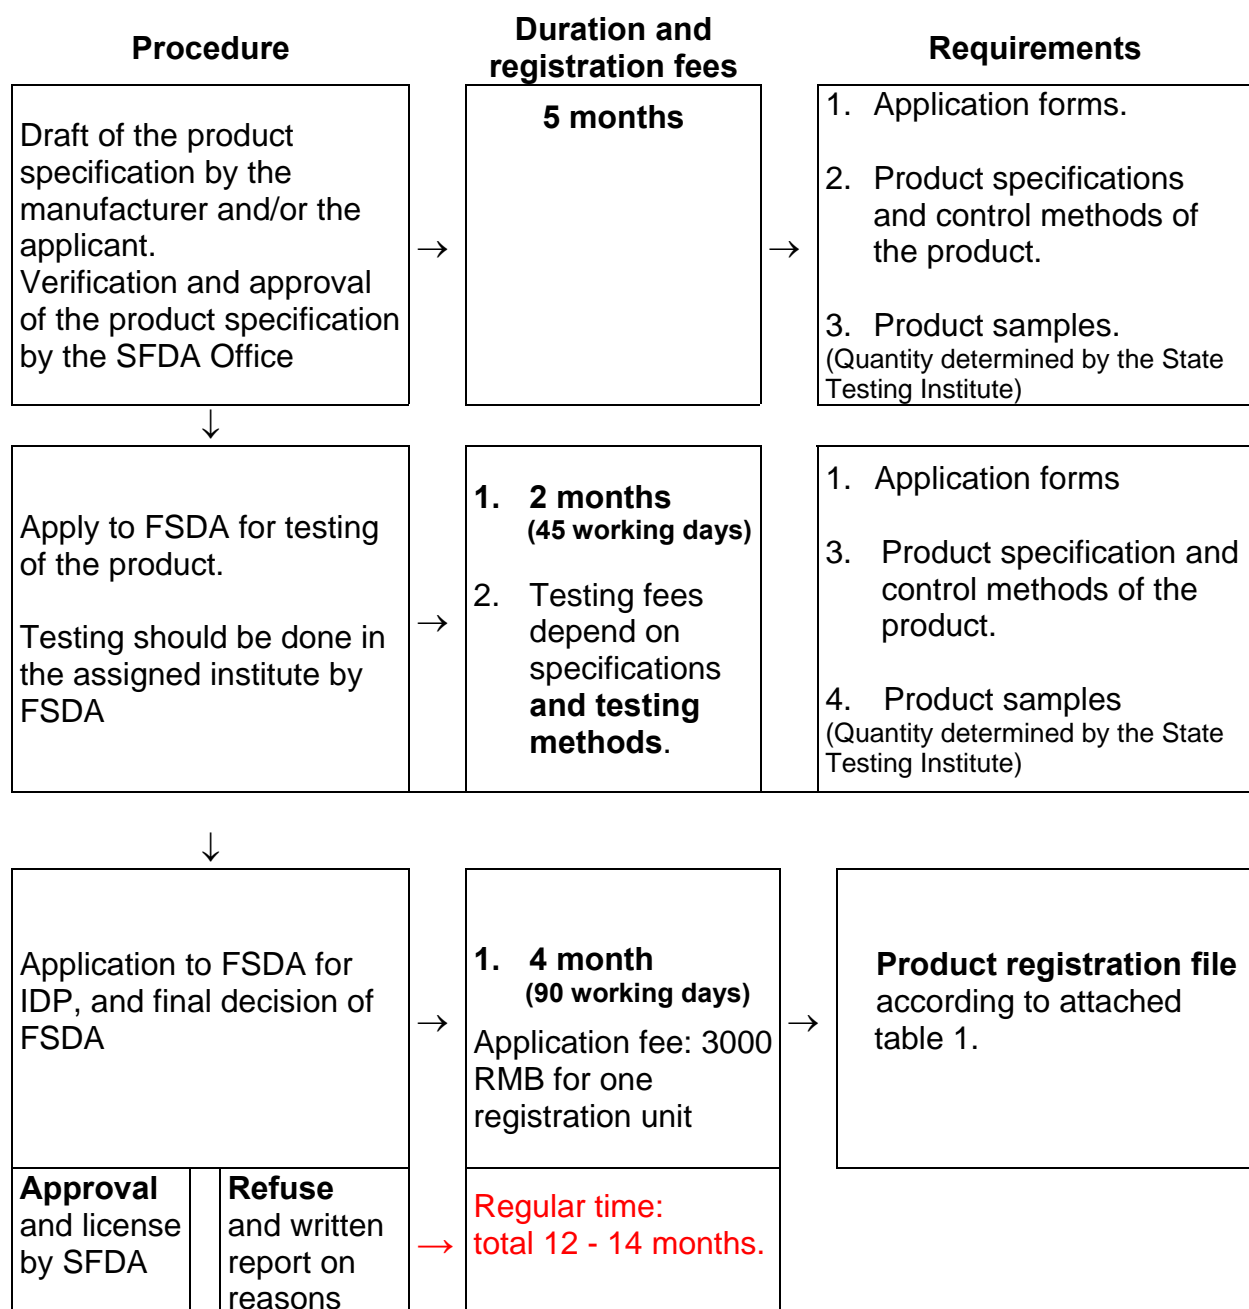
Procedure

Duration and registration fees

Requirements

Draft of the product specification by the manufacturer and/or the applicant.
Verification and approval of the product specification by the SFDA Office

→

5 months

→

1. Application forms.

2. Product specifications and control methods of the product.

3. Product samples.
(Quantity determined by the State Testing Institute)

↓

Apply to FSDA for testing of the product.

Testing should be done in the assigned institute by FSDA

→

1. 2 months
(45 working days)

2. Testing fees depend on specifications **and testing methods**.

1. Application forms

3. Product specification and control methods of the product.

4. Product samples
(Quantity determined by the State Testing Institute)

↓

Application to FSDA for IDP, and final decision of FSDA

→

1. 4 month
(90 working days)

Application fee: 3000 RMB for one registration unit

→

**Product registration file** according to attached table 1.

**Approval** and license by SFDA

**Refuse** and written report on reasons

→

Regular time:
total 12 - 14 months.